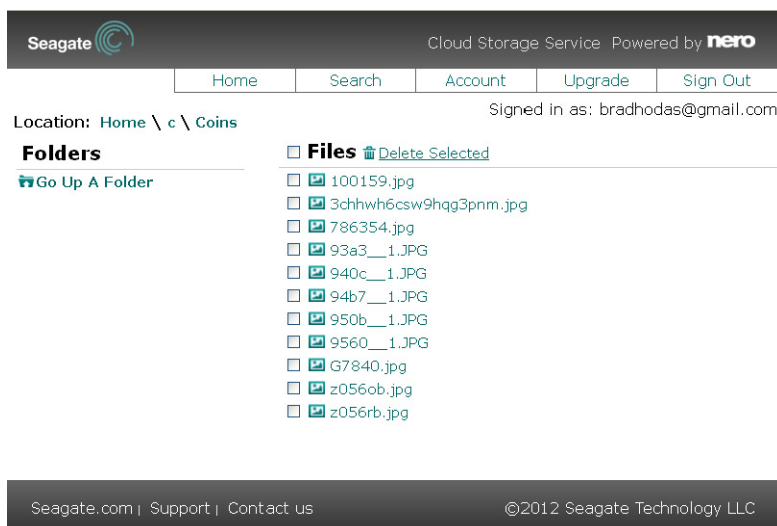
Seagate

Cloud Storage Service Powered by nero

Home | Search | Account | Upgrade | Sign Out

Signed in as: bradhodas@gmail.com

Location: Home \ c \ Coins

Folders

Go Up A Folder

Files Delete Selected

100159.jpg
3chhwh6csw9hqg3pnm.jpg
786354.jpg
93a3__1.JPG
940c__1.JPG
94b7__1.JPG
950b__1.JPG
9560__1.JPG
G7840.jpg
z056ob.jpg
z056rb.jpg

Seagate.com | Support | Contact us

©2012 Seagate Technology LLC